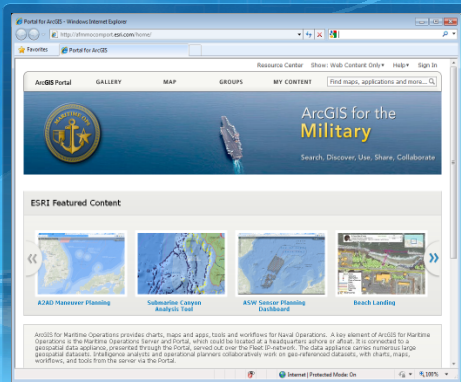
Portal for ArcGIS - Windows Internet Explorer

http://afreecomport.esri.com/home/

Favorites

Portal for ArcGIS

Resource Center Show: Web Content Only▾ Help▾ Sign In

ArcGIS Portal GALLERY MAP GROUPS MY CONTENT Find maps, applications and more...

ArcGIS for the Military

Search, Discover, Use, Share, Collaborate

ESRI Featured Content

A2AD Maneuver Planning

Submarine Canyon Analysis Tool

ASW Sensor Planning Dashboard

Beach Landing

ArcGIS for Maritime Operations provides charts, maps and apps, tools and workflows for Naval Operations. A key element of ArcGIS for Maritime Operations is the Maritime Operations Server and Portal, which could be located at a headquarters ashore or afloat. It is connected to a geospatial data appliance, presented through the Portal, served out over the Fleet IP-network. The data appliance carries numerous large geospatial datasets. Intelligence analysts and operational planners collaboratively work on geo-referenced datasets, with charts, maps, workflows, and tools from the server via the Portal.

Internet | Protected Mode: On

100%